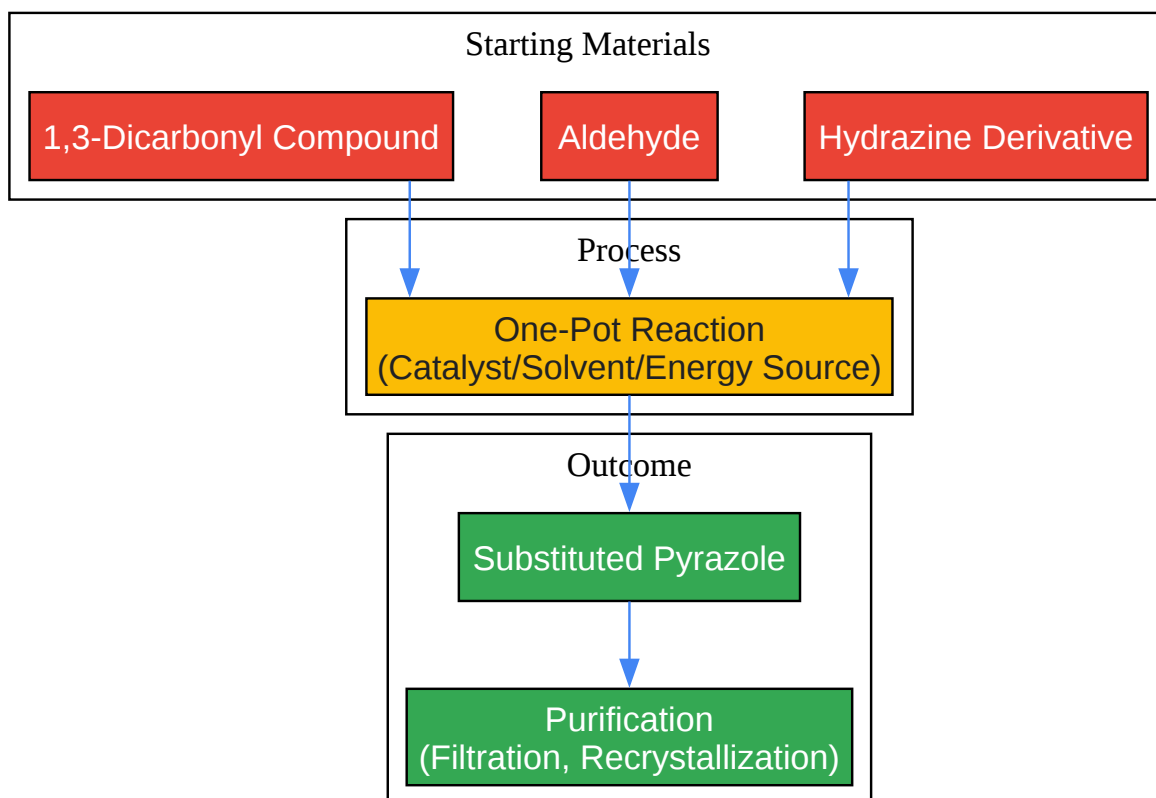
Starting Materials

1,3-Dicarbonyl Compound

Aldehyde

Hydrazine Derivative

Process

One-Pot Reaction
(Catalyst/Solvent/Energy Source)

Outcome

Substituted Pyrazole

Purification
(Filtration, Recrystallization)